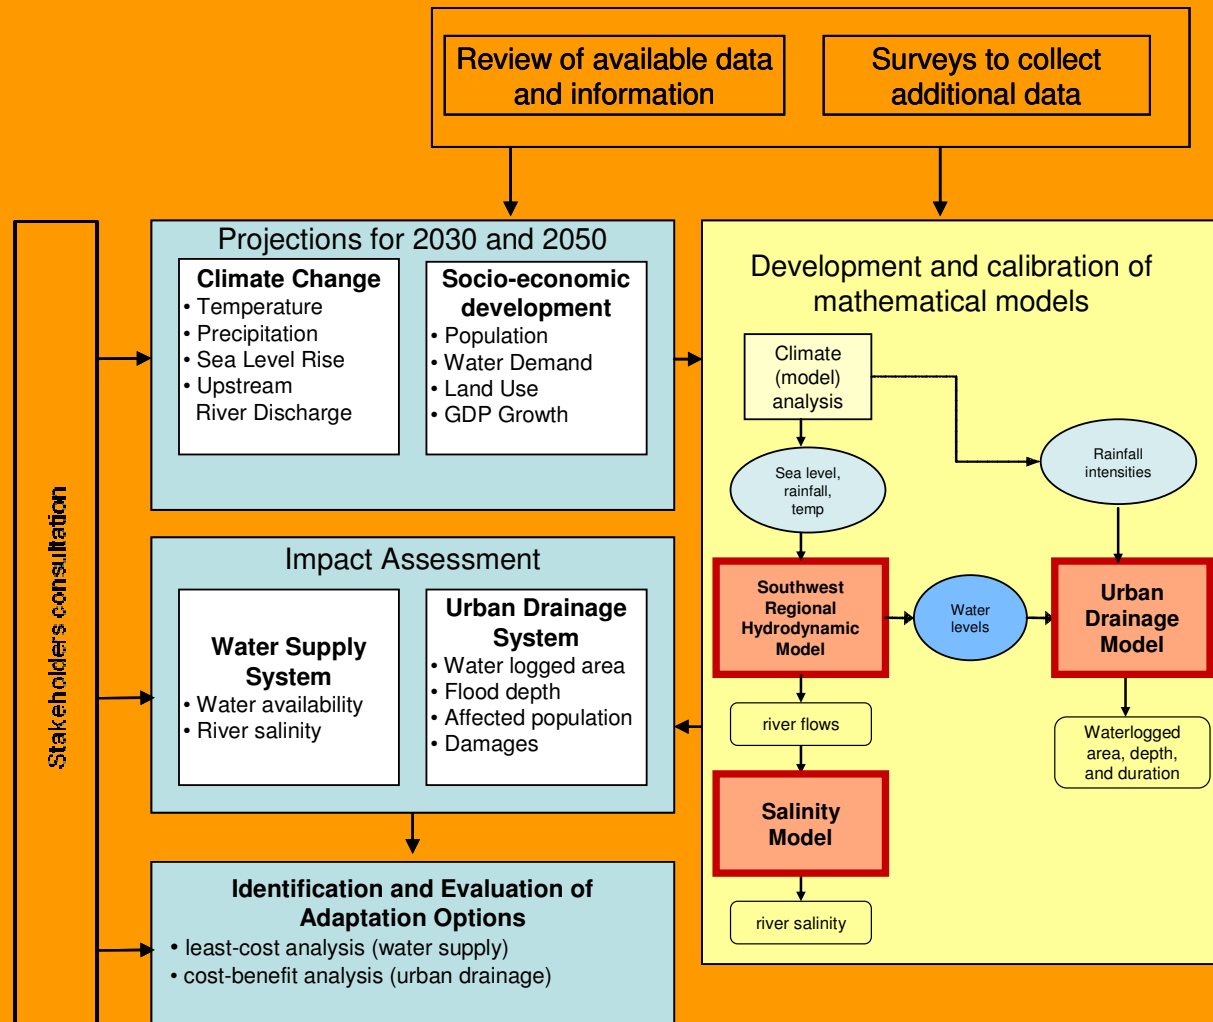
Review of available data and information

Surveys to collect additional data

Stakeholders consultation

Projections for 2030 and 2050

Climate Change
• Temperature
• Precipitation
• Sea Level Rise
• Upstream River Discharge

Socio-economic development
• Population
• Water Demand
• Land Use
• GDP Growth

Impact Assessment

Water Supply System
• Water availability
• River salinity

Urban Drainage System
• Water logged area
• Flood depth
• Affected population
• Damages

Identification and Evaluation of Adaptation Options
• least-cost analysis (water supply)
• cost-benefit analysis (urban drainage)

Development and calibration of mathematical models

Climate (model) analysis

Sea level, rainfall, temp

Rainfall intensities

Southwest Regional Hydrodynamic Model

Water levels

Urban Drainage Model

river flows

Waterlogged area, depth, and duration

Salinity Model

river salinity